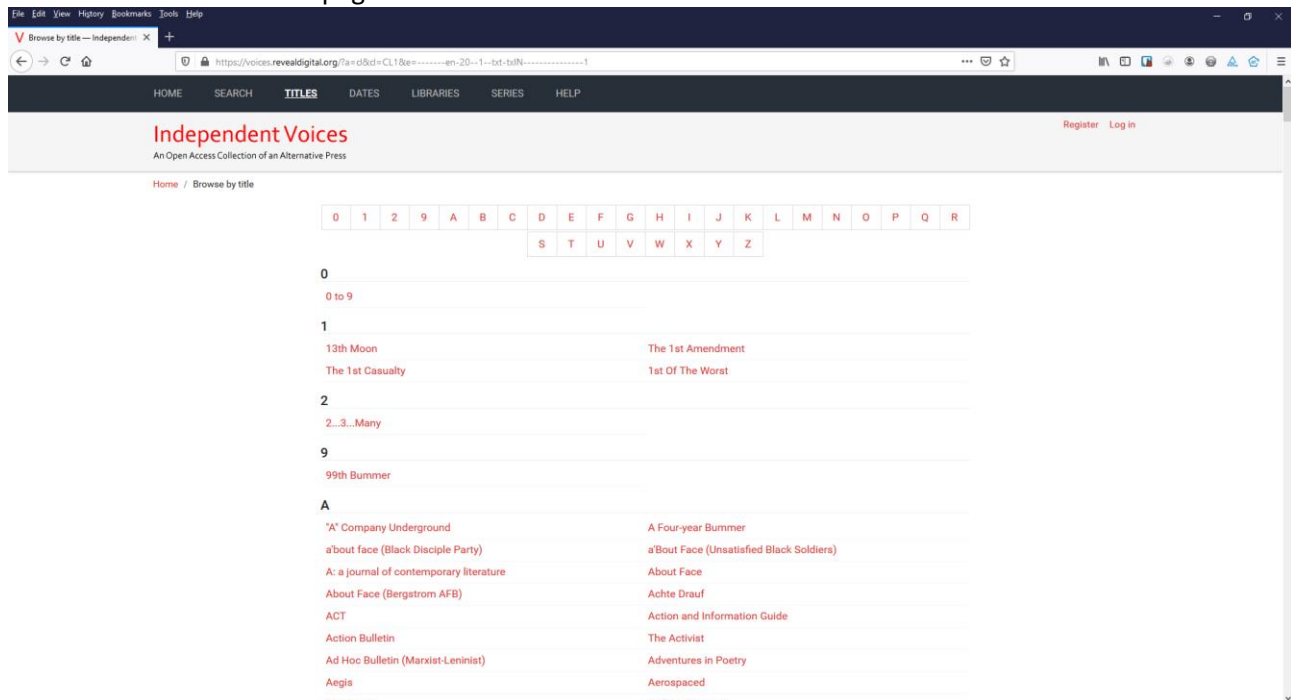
File Edit View History Bookmarks Tools Help

Browse by title — Independent

https://voices.revealdigital.org/?a=cl&cl=CL1&e=-------en-20--1--txt-txIN---------------1

HOME SEARCH TITLES DATES LIBRARIES SERIES HELP

Independent Voices
An Open Access Collection of an Alternative Press

Register Log in

Home / Browse by title

| 0 | 1 | 2 | 9 | A | B | C | D | E | F | G | H | I | J | K | L | M | N | O | P | Q | R |
|---|---|---|---|---|---|---|---|---|---|---|---|---|---|---|---|---|---|---|---|---|---|

| S | T | U | V | W | X | Y | Z |
|---|---|---|---|---|---|---|---|

0

0 to 9

1

13th Moon
The 1st Amendment
The 1st Casualty
1st Of The Worst

2

2...3...Many

9

99th Bummer

A

"A" Company Underground
A Four-year Bummer
a'bout face (Black Disciple Party)
a'Bout Face (Unsatisfied Black Soldiers)
A: a journal of contemporary literature
About Face
About Face (Bergstrom AFB)
Achte Drauf
ACT
Action and Information Guide
Action Bulletin
The Activist
Ad Hoc Bulletin (Marxist-Leninist)
Adventures in Poetry
Aegis
Aerospaced